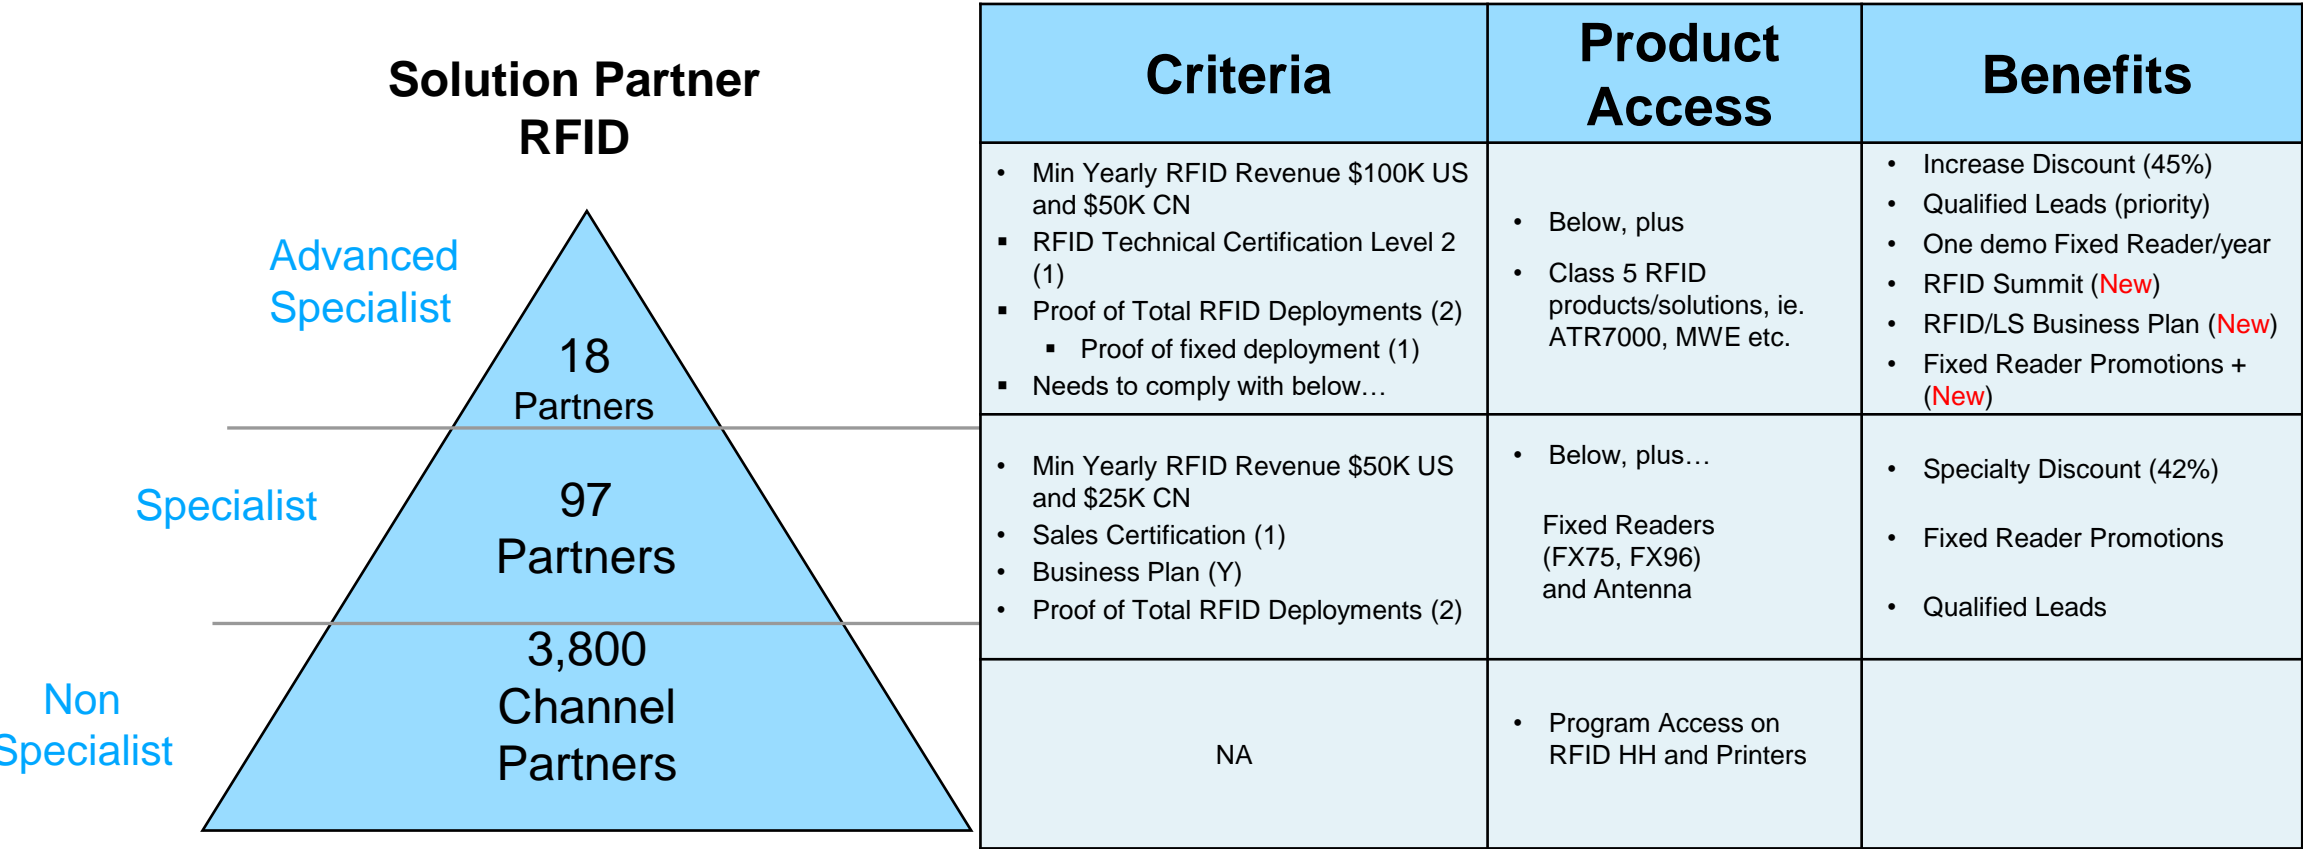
Solution Partner RFID

Advanced Specialist

18 Partners

Specialist

97 Partners

Non Specialist

3,800 Channel Partners

| Criteria | Product Access | Benefits |
|---|---|---|
| • Min Yearly RFID Revenue \$100K US and \$50K CN<br>▪ RFID Technical Certification Level 2 (1)<br>▪ Proof of Total RFID Deployments (2)<br>▪ Proof of fixed deployment (1)<br>▪ Needs to comply with below… | • Below, plus<br>• Class 5 RFID products/solutions, ie. ATR7000, MWE etc. | • Increase Discount (45%)<br>• Qualified Leads (priority)<br>• One demo Fixed Reader/year<br>• RFID Summit (New)<br>• RFID/LS Business Plan (New)<br>• Fixed Reader Promotions + (New) |
| • Min Yearly RFID Revenue \$50K US and \$25K CN<br>• Sales Certification (1)<br>• Business Plan (Y)<br>• Proof of Total RFID Deployments (2) | • Below, plus…<br>Fixed Readers (FX75, FX96) and Antenna | • Specialty Discount (42%)<br>• Fixed Reader Promotions<br>• Qualified Leads |
| NA | • Program Access on RFID HH and Printers | |